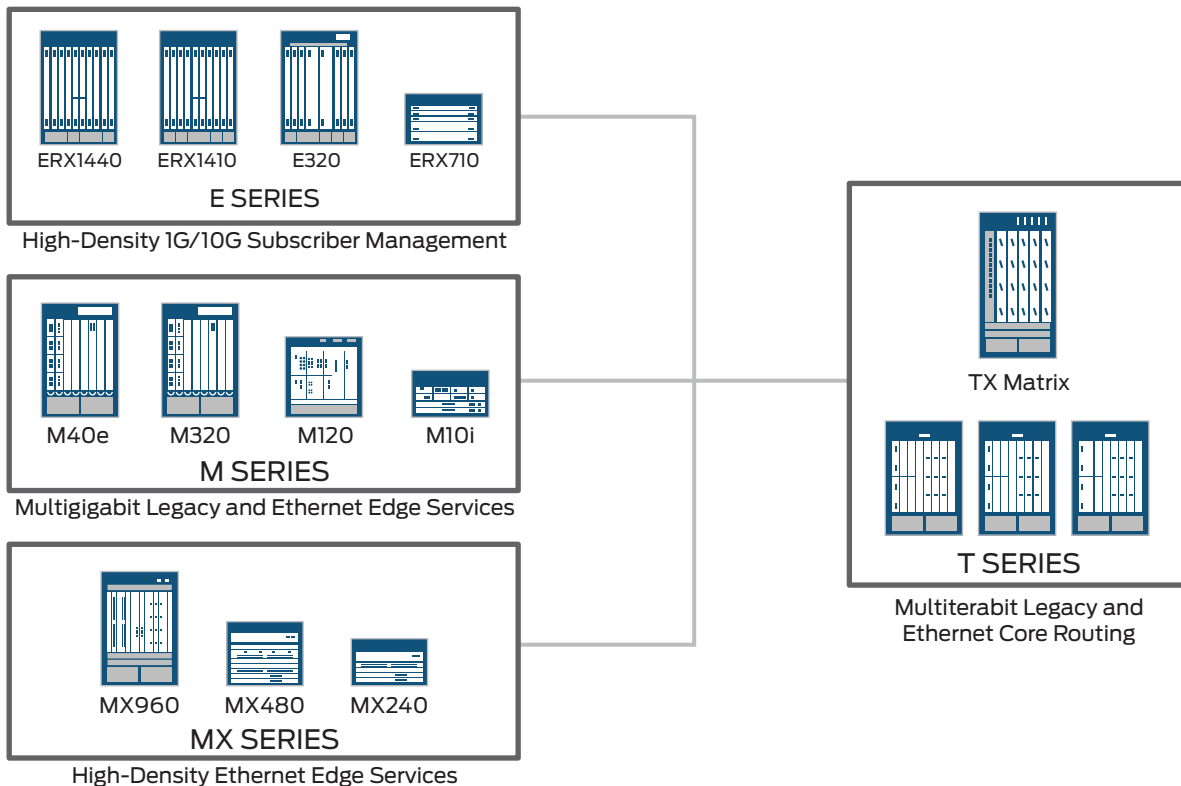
ERX1440 ERX1410 E320 ERX710

E SERIES

High-Density 1G/10G Subscriber Management

M40e M320 M120 M10i

M SERIES

Multigigabit Legacy and Ethernet Edge Services

MX960 MX480 MX240

MX SERIES

High-Density Ethernet Edge Services

TX Matrix

T SERIES

Multiterabit Legacy and Ethernet Core Routing